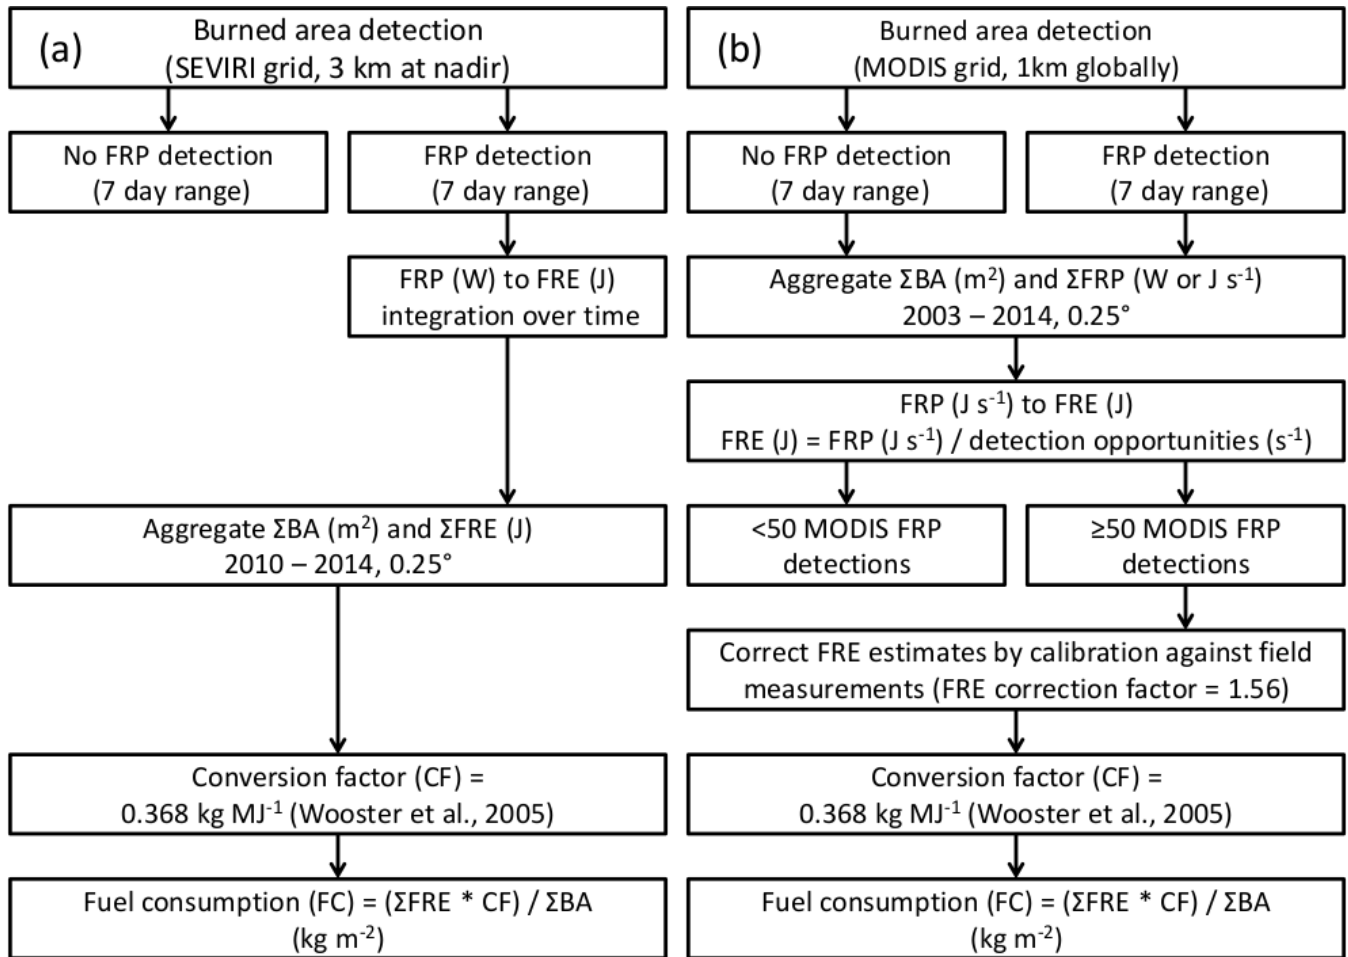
(a)

Burned area detection (SEVIRI grid, 3 km at nadir)

No FRP detection (7 day range)

FRP detection (7 day range)

FRP (W) to FRE (J) integration over time

Aggregate ΣBA ($m^2$) and ΣFRE (J) 2010 – 2014, 0.25°

Conversion factor (CF) = 0.368 kg $MJ^{-1}$ (Wooster et al., 2005)

Fuel consumption (FC) = (ΣFRE * CF) / ΣBA (kg $m^{-2}$)

(b)

Burned area detection (MODIS grid, 1km globally)

No FRP detection (7 day range)

FRP detection (7 day range)

Aggregate ΣBA ($m^2$) and ΣFRP (W or J $s^{-1}$) 2003 – 2014, 0.25°

FRP (J $s^{-1}$) to FRE (J)
FRE (J) = FRP (J $s^{-1}$) / detection opportunities ($s^{-1}$)

<50 MODIS FRP detections

≥50 MODIS FRP detections

Correct FRE estimates by calibration against field measurements (FRE correction factor = 1.56)

Conversion factor (CF) = 0.368 kg $MJ^{-1}$ (Wooster et al., 2005)

Fuel consumption (FC) = (ΣFRE * CF) / ΣBA (kg $m^{-2}$)